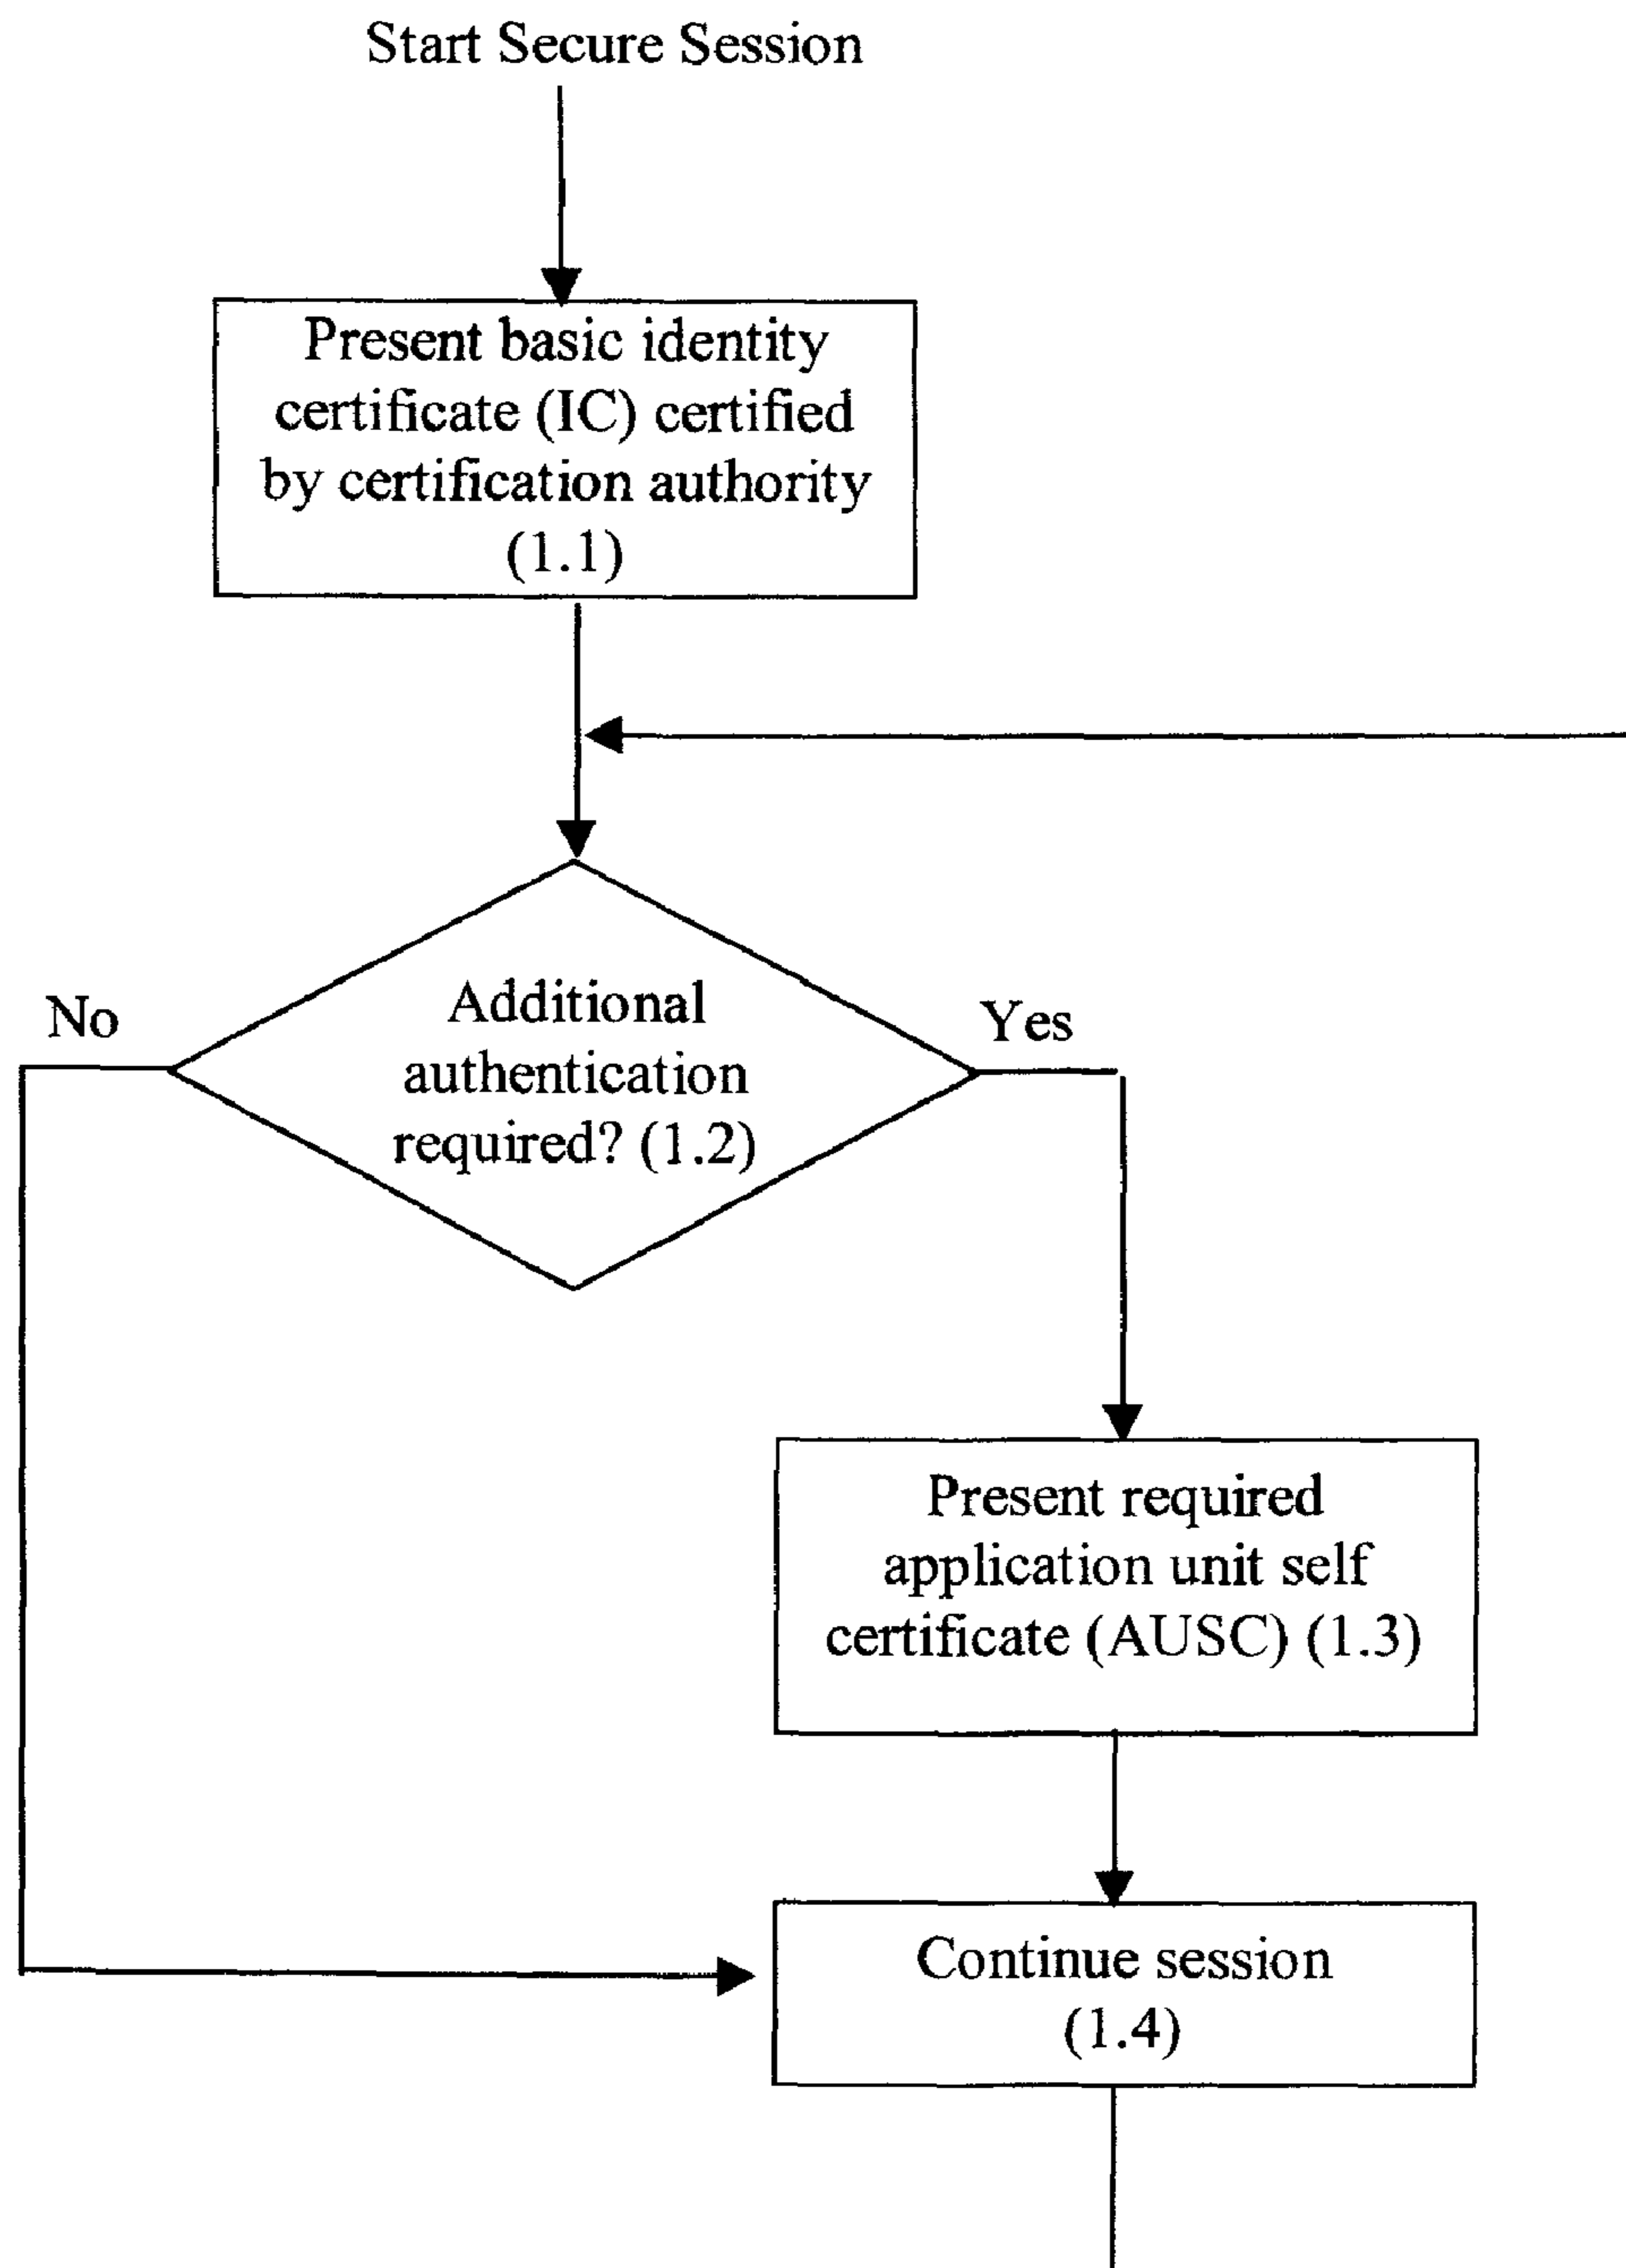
Start Secure Session

Present basic identity certificate (IC) certified by certification authority (1.1)

No

Additional authentication required? (1.2)

Yes

Present required application unit self certificate (AUSC) (1.3)

Continue session (1.4)